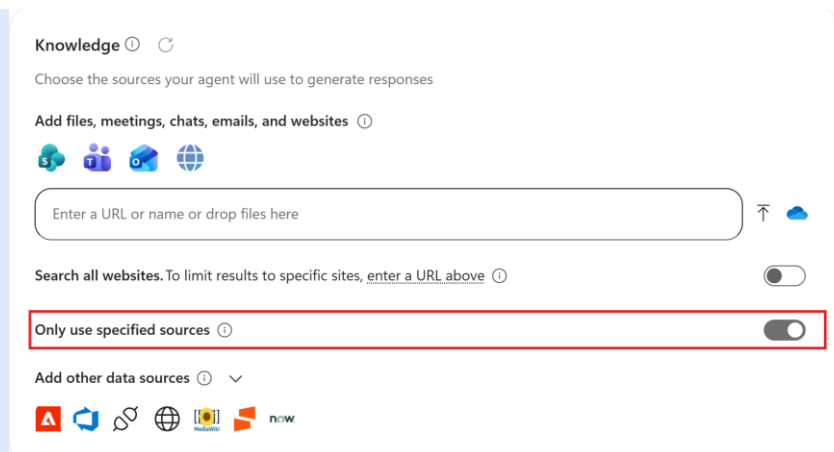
Knowledge

Choose the sources your agent will use to generate responses

Add files, meetings, chats, emails, and websites

Enter a URL or name or drop files here

Search all websites. To limit results to specific sites, enter a URL above

Only use specified sources

Add other data sources

MediaWiki

now